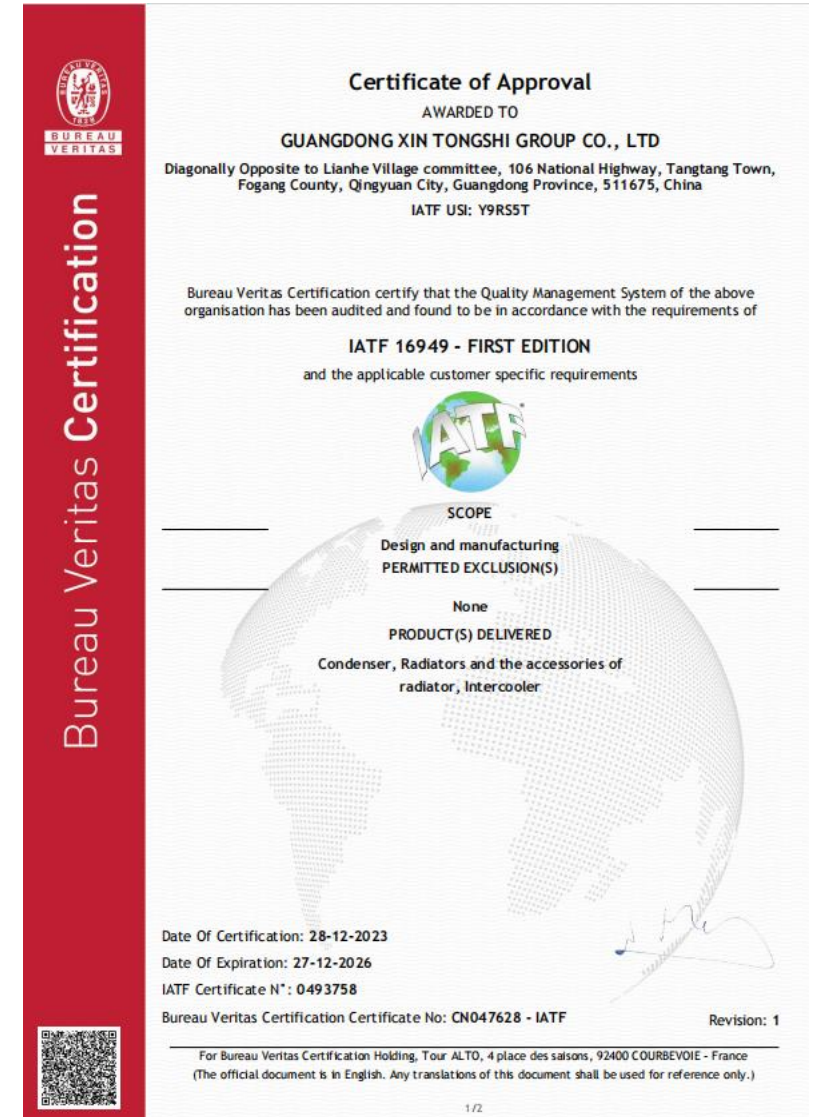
BUREAU VERITAS
1828

Bureau Veritas Certification

Certificate of Approval
AWARDED TO
GUANGDONG XIN TONGSHI GROUP CO., LTD
Diagonally Opposite to Lianhe Village committee, 106 National Highway, Tangtang Town, Fogang County, Qingyuan City, Guangdong Province, 511675, China
IATF USI: Y9RS5T

Bureau Veritas Certification certify that the Quality Management System of the above organisation has been audited and found to be in accordance with the requirements of

IATF 16949 - FIRST EDITION
and the applicable customer specific requirements

IATF

SCOPE
Design and manufacturing
PERMITTED EXCLUSION(S)
None
PRODUCT(S) DELIVERED
Condenser, Radiators and the accessories of radiator, Intercooler

Date Of Certification: 28-12-2023
Date Of Expiration: 27-12-2026
IATF Certificate N°: 0493758
Bureau Veritas Certification Certificate No: CN047628 - IATF
Revision: 1

For Bureau Veritas Certification Holding, Tour ALTO, 4 place des saisons, 92400 COURBEVOIE - France
(The official document is in English. Any translations of this document shall be used for reference only.)

1/2